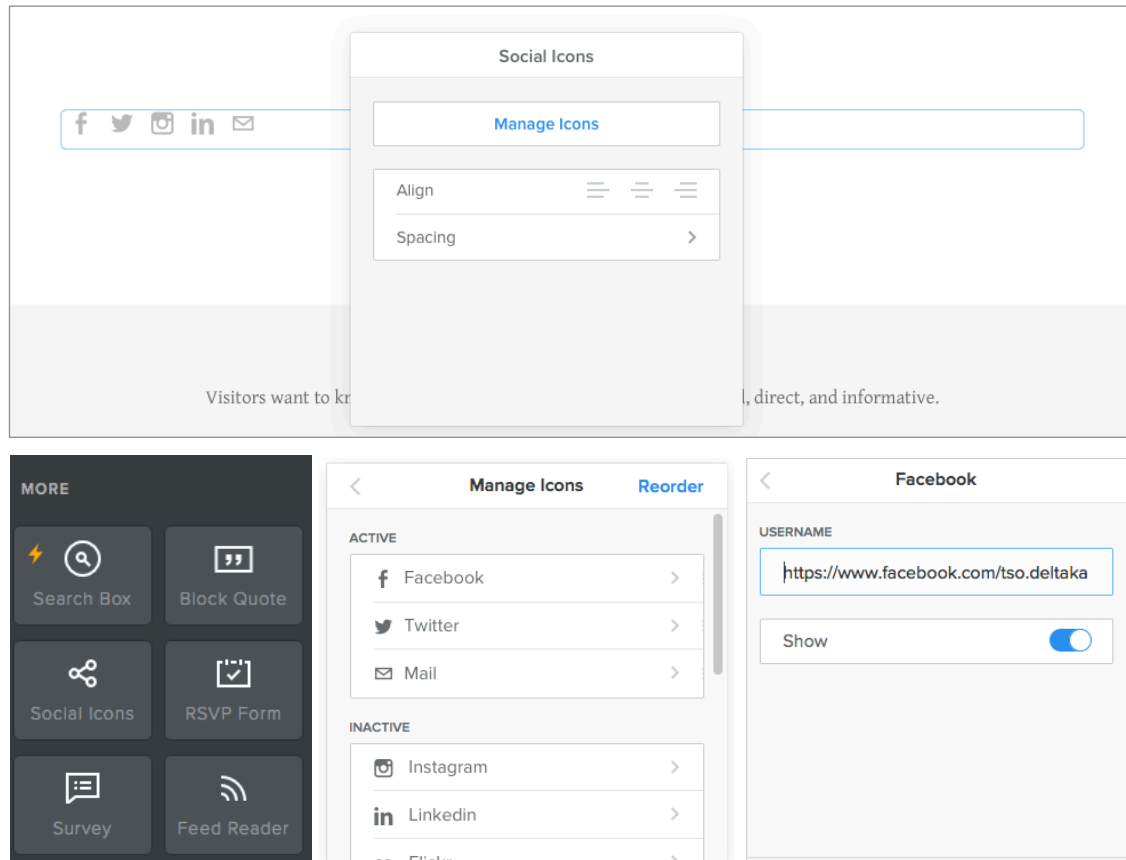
Social Icons

Manage Icons

Align

Spacing

Visitors want to kn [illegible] l, direct, and informative.

MORE

Search Box

Block Quote

Social Icons

RSVP Form

Survey

Feed Reader

Manage Icons Reorder

ACTIVE

Facebook

Twitter

Mail

INACTIVE

Instagram

Linkedin

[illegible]

Facebook

USERNAME

https://www.facebook.com/tso.deltaka

Show